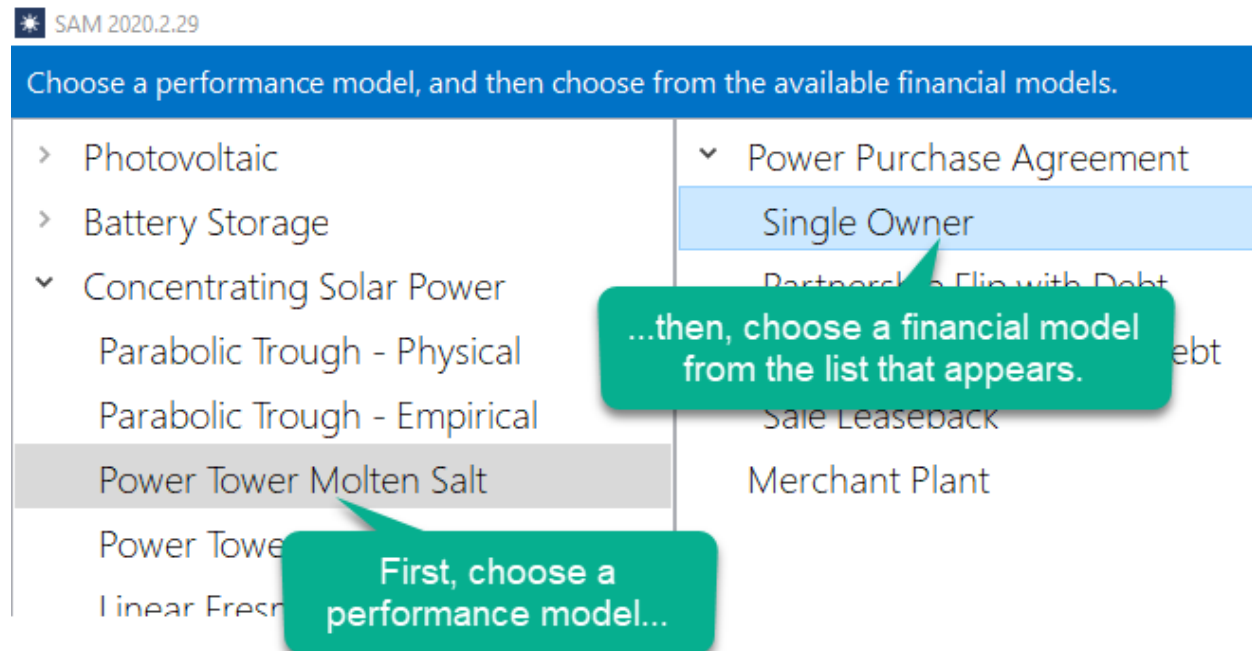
SAM 2020.2.29

Choose a performance model, and then choose from the available financial models.

Photovoltaic
Battery Storage
Concentrating Solar Power
Parabolic Trough - Physical
Parabolic Trough - Empirical
Power Tower Molten Salt
Power Towe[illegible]
Linear Fresn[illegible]

Power Purchase Agreement
Single Owner
Partnersh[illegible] Flip with Debt
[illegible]ebt
Sale Leaseback
Merchant Plant

...then, choose a financial model from the list that appears.

First, choose a performance model...